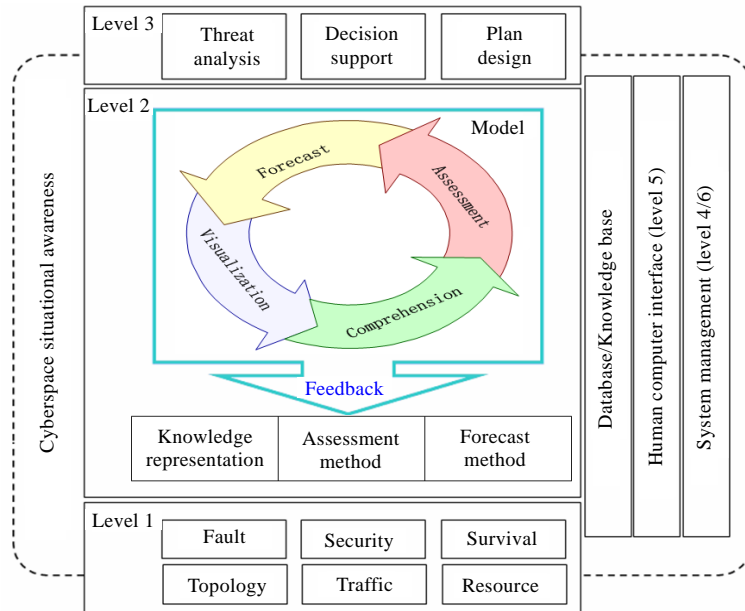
Cyberspace situational awareness

Level 3

Threat analysis

Decision support

Plan design

Level 2

Model

Forecast

Assessment

Visualization

Comprehension

Feedback

| Knowledge representation | Assessment method | Forecast method |
|---|---|---|

Level 1

| Fault | Security | Survival |
|---|---|---|
| Topology | Traffic | Resource |

Database/Knowledge base

Human computer interface (level 5)

System management (level 4/6)